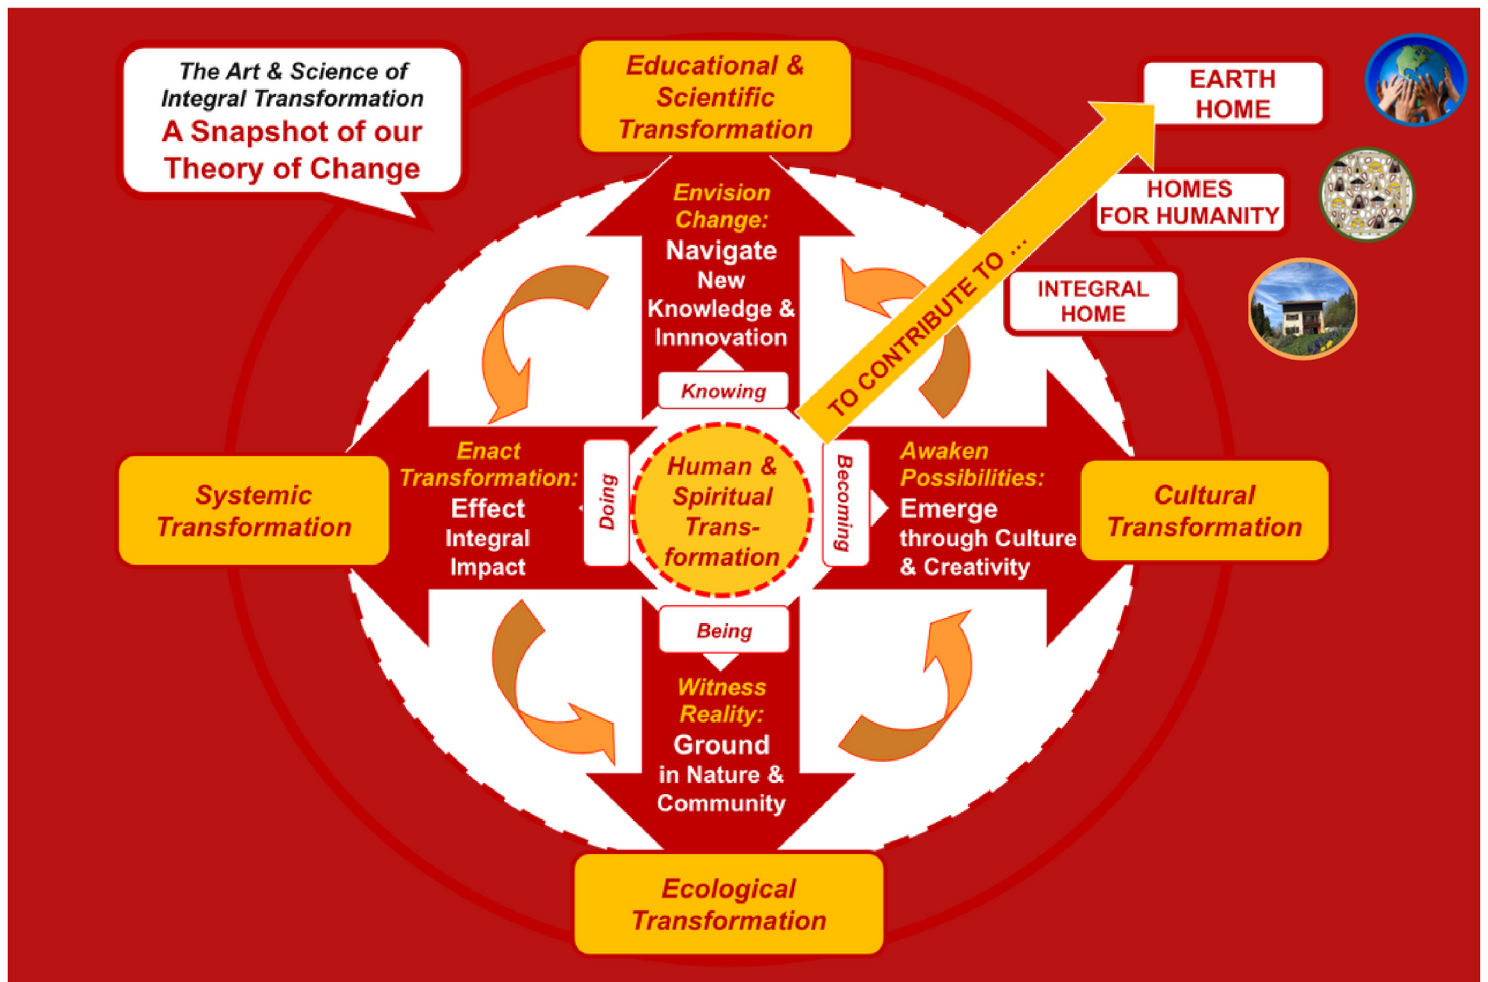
The Art & Science of Integral Transformation
A Snapshot of our Theory of Change

Educational & Scientific Transformation

EARTH HOME

HOMES FOR HUMANITY

INTEGRAL HOME

TO CONTRIBUTE TO ...

Envision Change:
Navigate New Knowledge & Innnovation

Knowing

Enact Transformation:
Effect Integral Impact

Doing

Human & Spiritual Trans-formation

Becoming

Awaken Possibilities:
Emerge through Culture & Creativity

Systemic Transformation

Cultural Transformation

Being

Witness Reality:
Ground in Nature & Community

Ecological Transformation